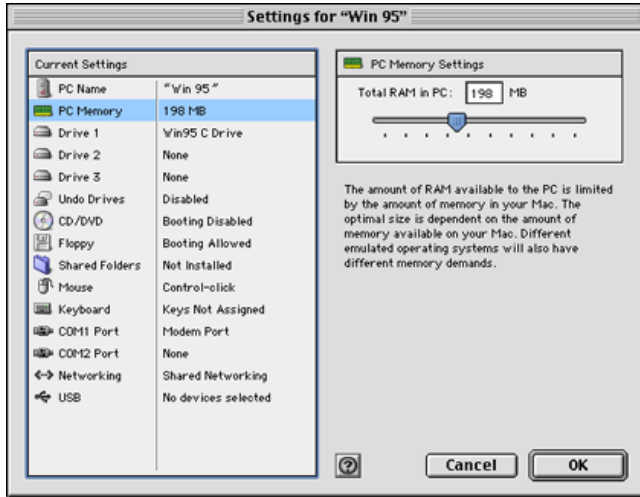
Settings for "Win 95"

Current Settings

| | |
|---|---|
| PC Name | "Win 95" |
| PC Memory | 198 MB |
| Drive 1 | Win95 C Drive |
| Drive 2 | None |
| Drive 3 | None |
| Undo Drives | Disabled |
| CD/DVD | Booting Disabled |
| Floppy | Booting Allowed |
| Shared Folders | Not Installed |
| Mouse | Control-click |
| Keyboard | Keys Not Assigned |
| COM1 Port | Modem Port |
| COM2 Port | None |
| Networking | Shared Networking |
| USB | No devices selected |

PC Memory Settings

Total RAM in PC: 198 MB

The amount of RAM available to the PC is limited by the amount of memory in your Mac. The optimal size is dependent on the amount of memory available on your Mac. Different emulated operating systems will also have different memory demands.

?

Cancel

OK